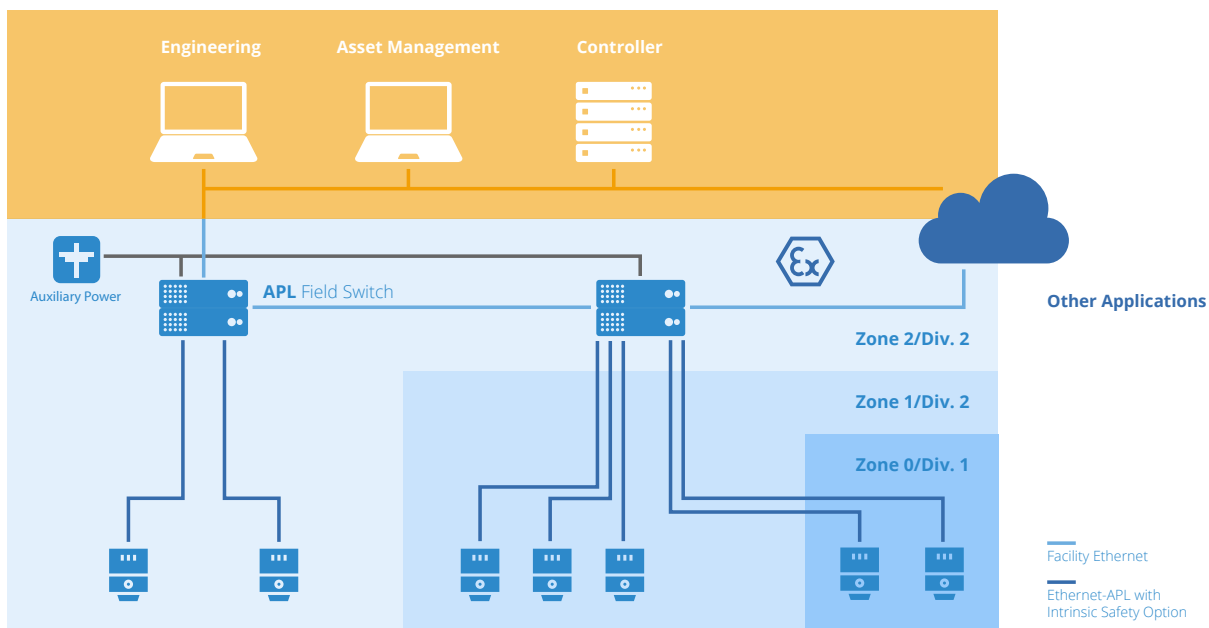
Engineering

Asset Management

Controller

Auxiliary Power

APL Field Switch

Other Applications

Zone 2/Div. 2

Zone 1/Div. 2

Zone 0/Div. 1

Facility Ethernet

Ethernet-APL with Intrinsic Safety Option